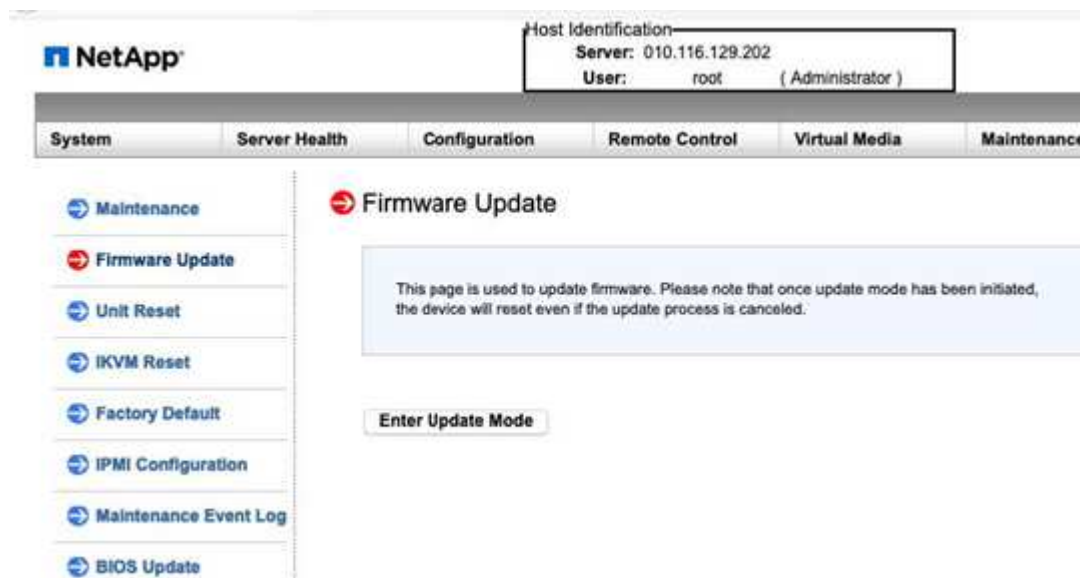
NetApp

Host Identification
Server: 010.116.129.202
User: root ( Administrator )

System | Server Health | Configuration | Remote Control | Virtual Media | Maintenance

Maintenance
Firmware Update
Unit Reset
IKVM Reset
Factory Default
IPMI Configuration
Maintenance Event Log
BIOS Update

Firmware Update

This page is used to update firmware. Please note that once update mode has been initiated, the device will reset even if the update process is canceled.

Enter Update Mode